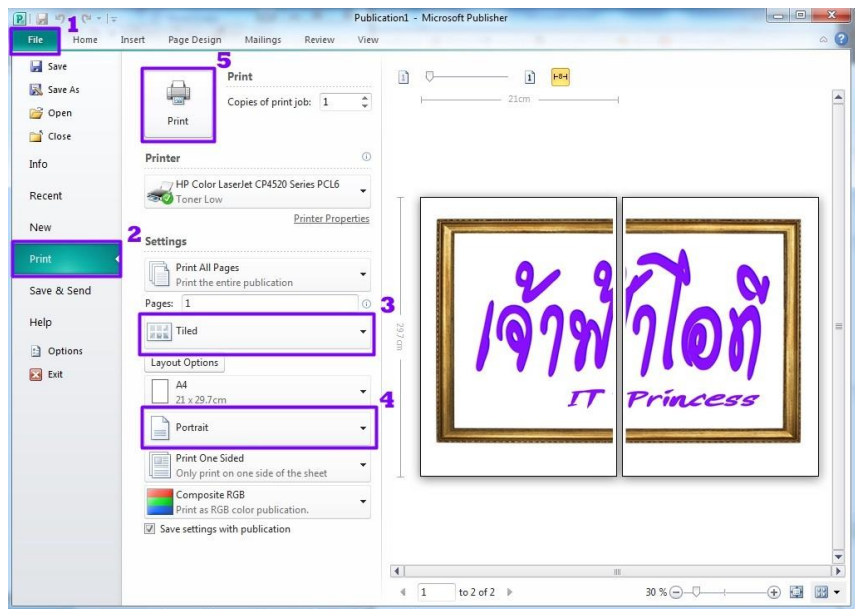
Publication1 - Microsoft Publisher

File 1 Home Insert Page Design Mailings Review View

Save
Save As
Open
Close
Info
Recent
New
2
Print
Save & Send
Help
Options
Exit

5
Print

Print
Copies of print job: 1

Printer
HP Color LaserJet CP4520 Series PCL6
Toner Low
Printer Properties

Settings
Print All Pages
Print the entire publication
Pages: 1
3
Tiled
Layout Options
A4
21 x 29.7cm
4
Portrait
Print One Sided
Only print on one side of the sheet
Composite RGB
Print as RGB color publication.
Save settings with publication

21cm
29.7cm

เจ้าฟ้าไอที
IT Princess

1 to 2 of 2
30 %